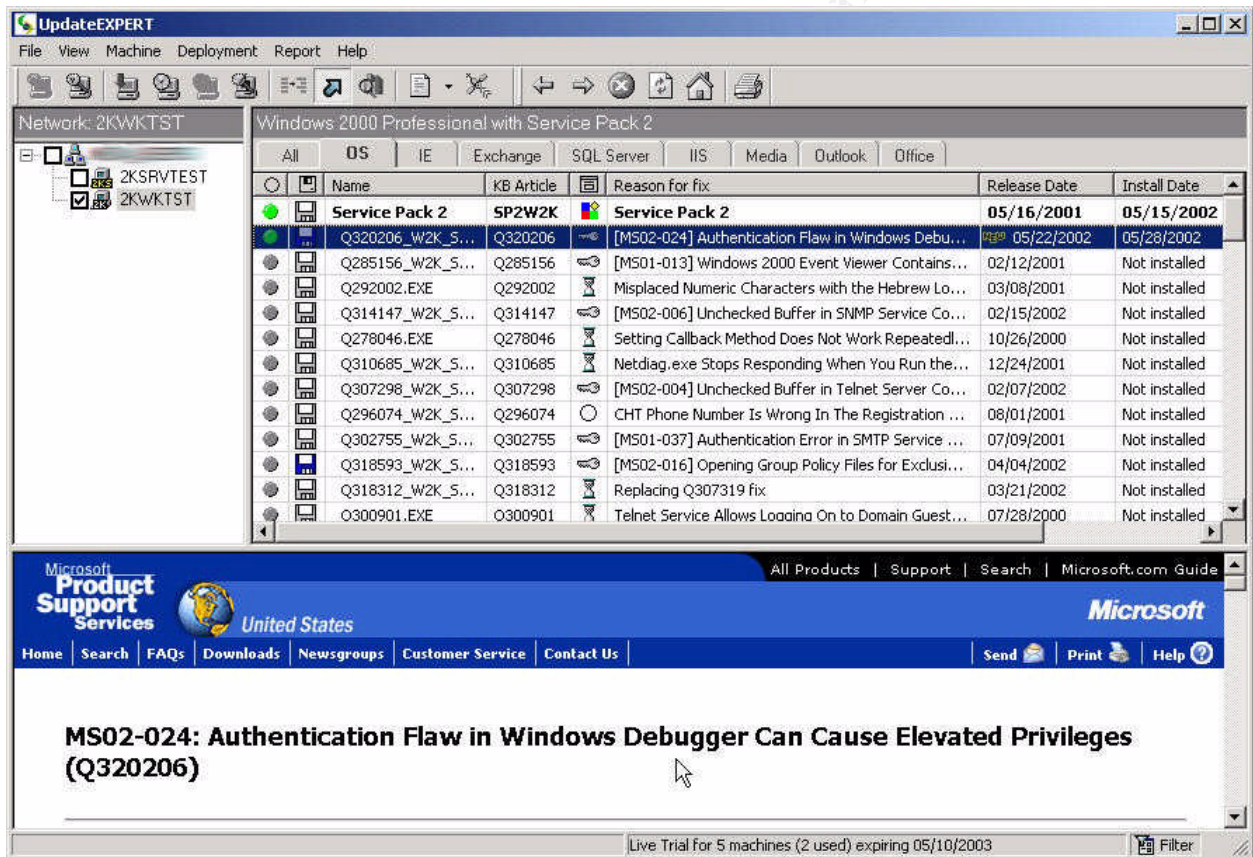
UpdateEXPERT

File View Machine Deployment Report Help

Network: 2KWKTST

2KSRVTEST
2KWKTST

Windows 2000 Professional with Service Pack 2

All | OS | IE | Exchange | SQL Server | IIS | Media | Outlook | Office

| Name | KB Article | Reason for fix | Release Date | Install Date |
|---|---|---|---|---|
| Service Pack 2 | SP2W2K | Service Pack 2 | 05/16/2001 | 05/15/2002 |
| Q320206_W2K_S... | Q320206 | [MS02-024] Authentication Flaw in Windows Debu... | 05/22/2002 | 05/28/2002 |
| Q285156_W2K_S... | Q285156 | [MS01-013] Windows 2000 Event Viewer Contains... | 02/12/2001 | Not installed |
| Q292002.EXE | Q292002 | Misplaced Numeric Characters with the Hebrew Lo... | 03/08/2001 | Not installed |
| Q314147_W2K_S... | Q314147 | [MS02-006] Unchecked Buffer in SNMP Service Co... | 02/15/2002 | Not installed |
| Q278046.EXE | Q278046 | Setting Callback Method Does Not Work Repeatedl... | 10/26/2000 | Not installed |
| Q310685_W2K_S... | Q310685 | Netdiag.exe Stops Responding When You Run the... | 12/24/2001 | Not installed |
| Q307298_W2K_S... | Q307298 | [MS02-004] Unchecked Buffer in Telnet Server Co... | 02/07/2002 | Not installed |
| Q296074_W2K_S... | Q296074 | CHT Phone Number Is Wrong In The Registration ... | 08/01/2001 | Not installed |
| Q302755_W2k_S... | Q302755 | [MS01-037] Authentication Error in SMTP Service ... | 07/09/2001 | Not installed |
| Q318593_W2K_S... | Q318593 | [MS02-016] Opening Group Policy Files for Exclusi... | 04/04/2002 | Not installed |
| Q318312_W2K_S... | Q318312 | Replacing Q307319 fix | 03/21/2002 | Not installed |
| Q300901.EXE | Q300901 | Telnet Service Allows Logging On to Domain Guest... | 07/28/2000 | Not installed |

Microsoft Product Support Services United States

All Products | Support | Search | Microsoft.com Guide

Microsoft

Home | Search | FAQs | Downloads | Newsgroups | Customer Service | Contact Us | Send | Print | Help

MS02-024: Authentication Flaw in Windows Debugger Can Cause Elevated Privileges (Q320206)

Live Trial for 5 machines (2 used) expiring 05/10/2003 | Filter